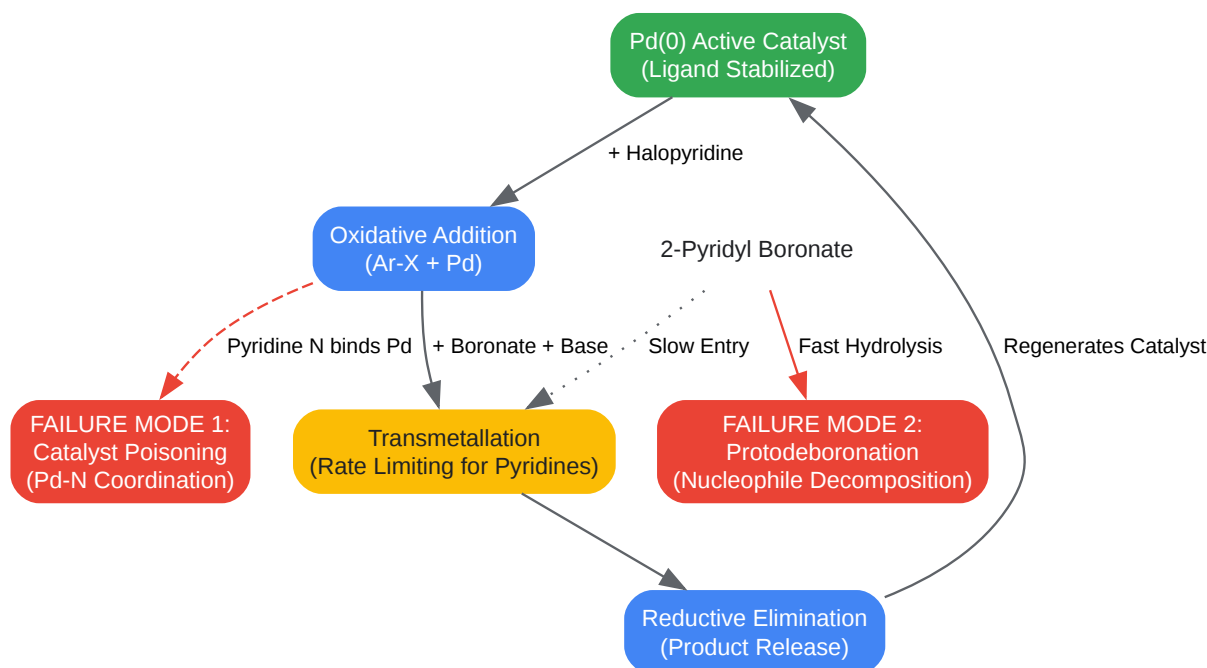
Pd(0) Active Catalyst
(Ligand Stabilized)

+ Halopyridine

Oxidative Addition
(Ar-X + Pd)

2-Pyridyl Boronate

Pyridine N binds Pd

+ Boronate + Base

Slow Entry

Fast Hydrolysis

Regenerates Catalyst

FAILURE MODE 1:
Catalyst Poisoning
(Pd-N Coordination)

Transmetallation
(Rate Limiting for Pyridines)

FAILURE MODE 2:
Protodeboronation
(Nucleophile Decomposition)

Reductive Elimination
(Product Release)